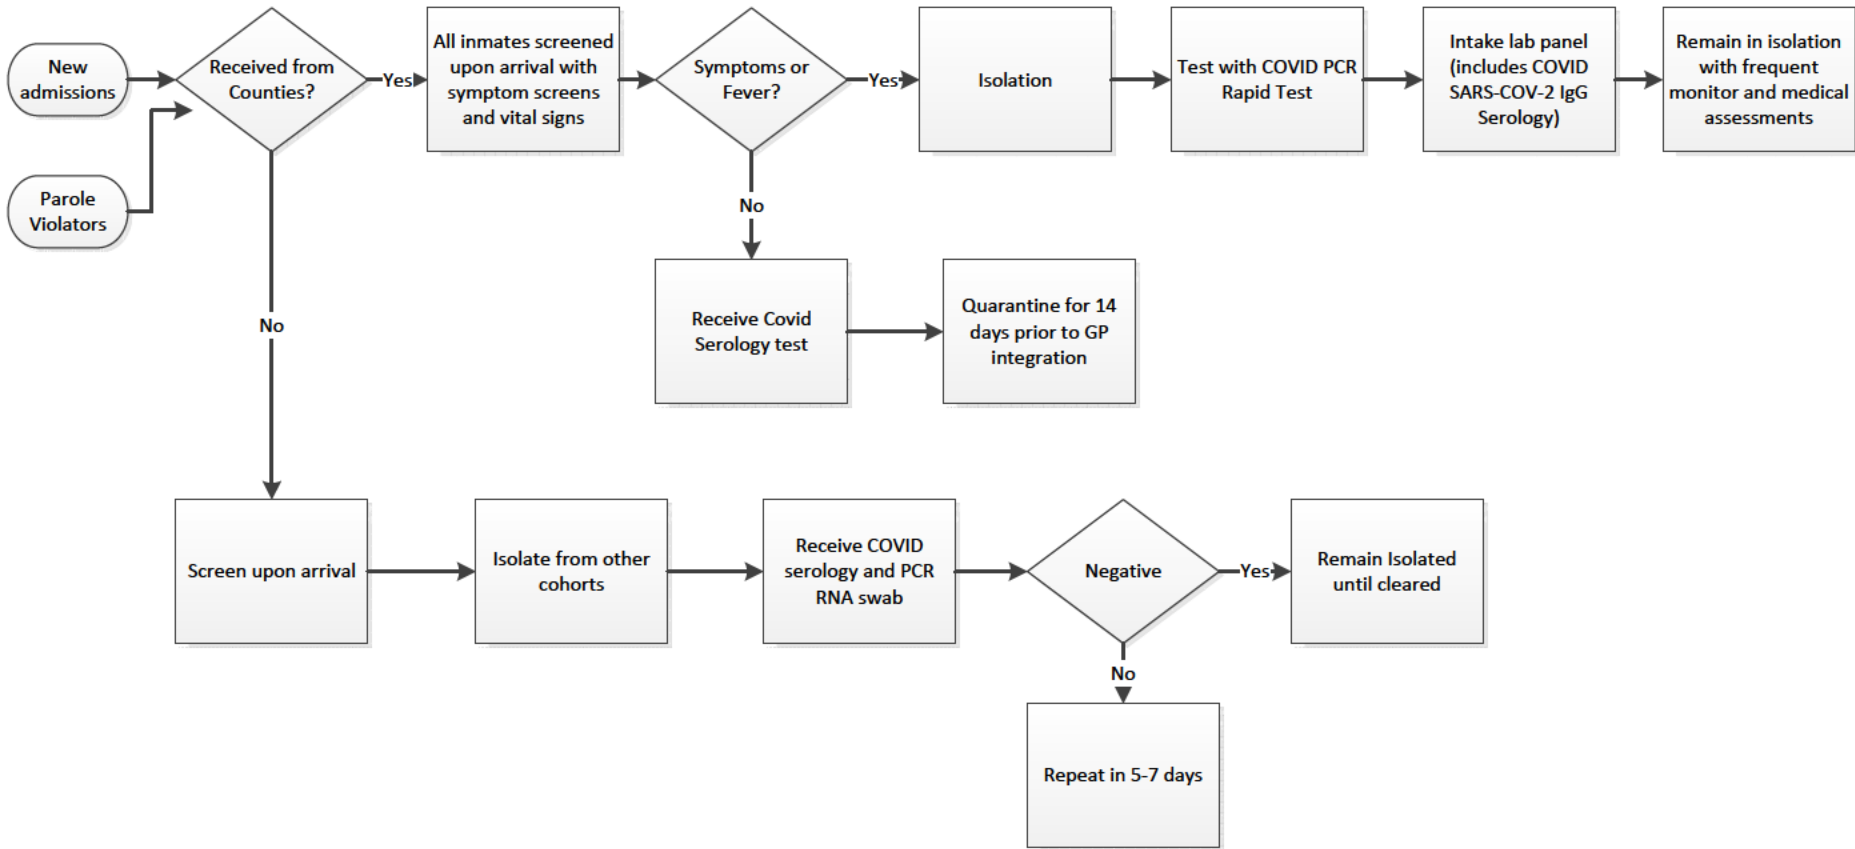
New admissions

Parole Violators

Received from Counties?

Yes

All inmates screened upon arrival with symptom screens and vital signs

Symptoms or Fever?

Yes

Isolation

Test with COVID PCR Rapid Test

Intake lab panel (includes COVID SARS-COV-2 IgG Serology)

Remain in isolation with frequent monitor and medical assessments

No

Receive Covid Serology test

Quarantine for 14 days prior to GP integration

No

Screen upon arrival

Isolate from other cohorts

Receive COVID serology and PCR RNA swab

Negative

Yes

Remain Isolated until cleared

No

Repeat in 5-7 days